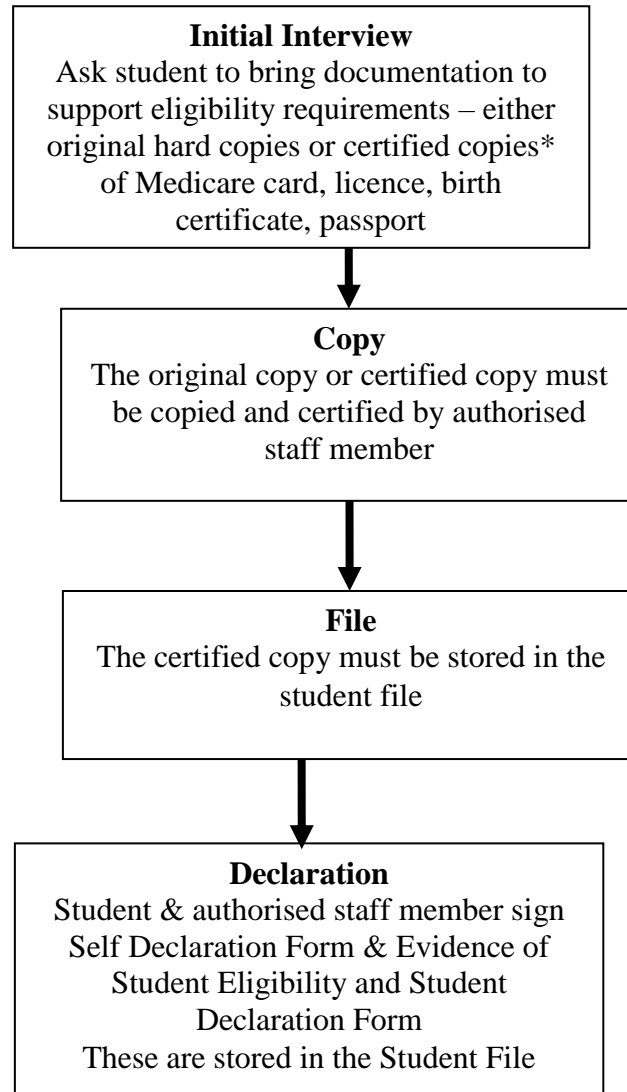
**Initial Interview**
Ask student to bring documentation to support eligibility requirements – either original hard copies or certified copies* of Medicare card, licence, birth certificate, passport

**Copy**
The original copy or certified copy must be copied and certified by authorised staff member

**File**
The certified copy must be stored in the student file

**Declaration**
Student & authorised staff member sign Self Declaration Form & Evidence of Student Eligibility and Student Declaration Form
These are stored in the Student File